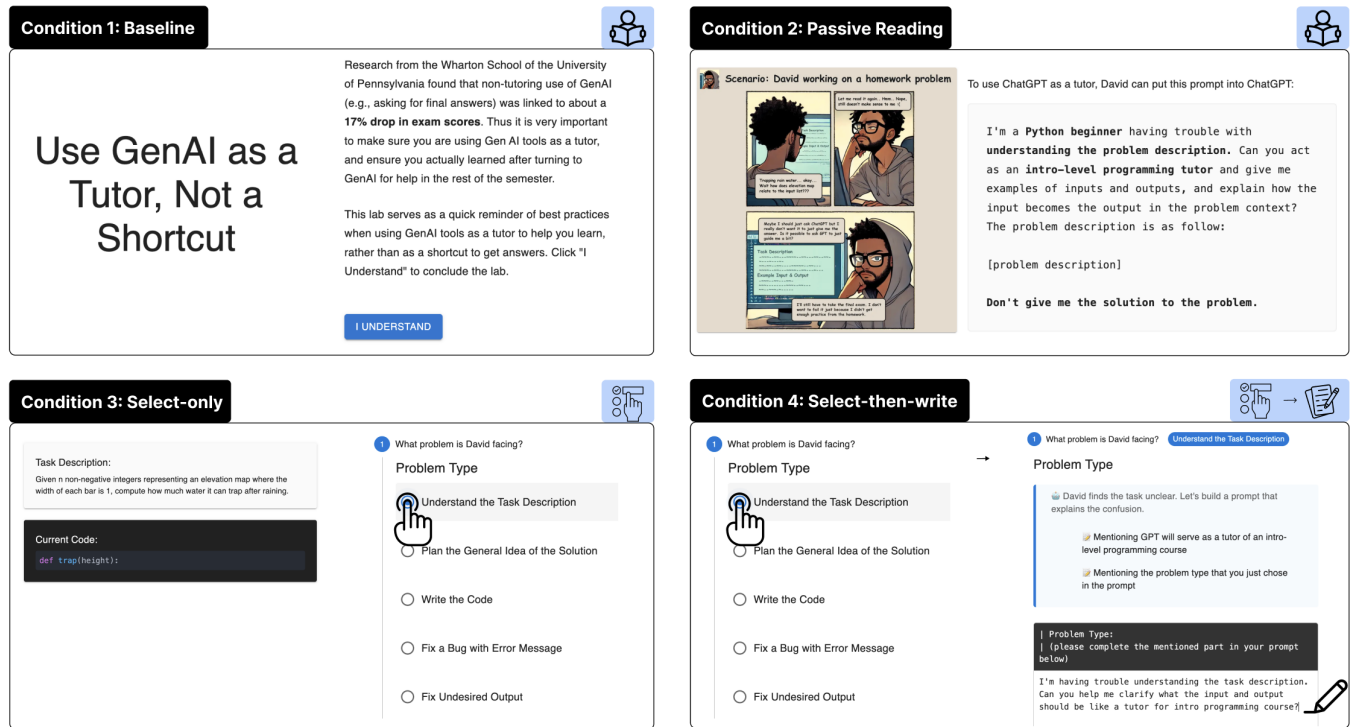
Condition 1: Baseline

Use GenAI as a Tutor, Not a Shortcut

Research from the Wharton School of the University of Pennsylvania found that non-tutoring use of GenAI (e.g., asking for final answers) was linked to about a **17% drop in exam scores**. Thus it is very important to make sure you are using Gen AI tools as a tutor, and ensure you actually learned after turning to GenAI for help in the rest of the semester.

This lab serves as a quick reminder of best practices when using GenAI tools as a tutor to help you learn, rather than as a shortcut to get answers. Click "I Understand" to conclude the lab.

I UNDERSTAND

Condition 2: Passive Reading

Scenario: David working on a homework problem

Let me read it again... Hmm.. Nope, still doesn't make sense to me :(

Trapping rain water... okay. What does elevation map relate to the input list???

Maybe I should just ask ChatGPT but I really don't want it to just give me the answer. Is it possible to ask GPT to just guide me a bit?

Task Description

Example Input & Output

I'll still have to take the final exam. I don't want to fail it just because I didn't get enough practice from the homework.

To use ChatGPT as a tutor, David can put this prompt into ChatGPT:

I'm a **Python beginner** having trouble with **understanding the problem description.** Can you act as an **intro-level programming tutor** and give me examples of inputs and outputs, and explain how the input becomes the output in the problem context? The problem description is as follow:

[problem description]

**Don't give me the solution to the problem.**

Condition 3: Select-only

Task Description:
Given n non-negative integers representing an elevation map where the width of each bar is 1, compute how much water it can trap after raining.

Current Code:
def trap(height):

1 What problem is David facing?
Problem Type
Understand the Task Description
Plan the General Idea of the Solution
Write the Code
Fix a Bug with Error Message
Fix Undesired Output

Condition 4: Select-then-write

1 What problem is David facing?
Problem Type
Understand the Task Description
Plan the General Idea of the Solution
Write the Code
Fix a Bug with Error Message
Fix Undesired Output

→

1 What problem is David facing? Understand the Task Description
Problem Type

David finds the task unclear. Let's build a prompt that explains the confusion.

Mentioning GPT will serve as a tutor of an intro-level programming course

Mentioning the problem type that you just chose in the prompt

| Problem Type:
| (please complete the mentioned part in your prompt below)

I'm having trouble understanding the task description. Can you help me clarify what the input and output should be like a tutor for intro programming course?